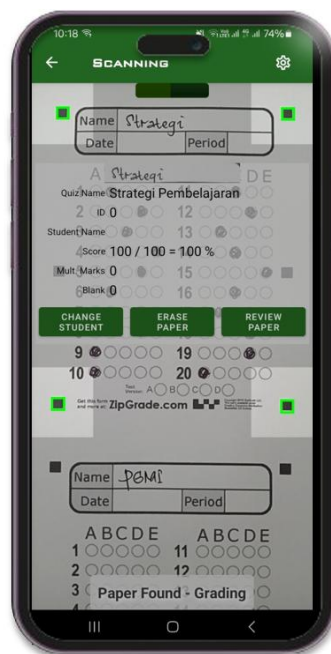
10:18 74%

SCANNING

Name Strategi
Date Period

A Strategi D E
Quiz Name Strategi Pembelajaran
2 ID 0 12
Student Name 13
Score 100 / 100 = 100 %
Mult Marks 0 15
Blank 0 16

CHANGE STUDENT
ERASE PAPER
REVIEW PAPER

9 19
10 20

Test Version A B C D

ZipGrade.com

Name PEMI
Date Period

A B C D E A B C D E
1 11
2 12
3

Paper Found - Grading